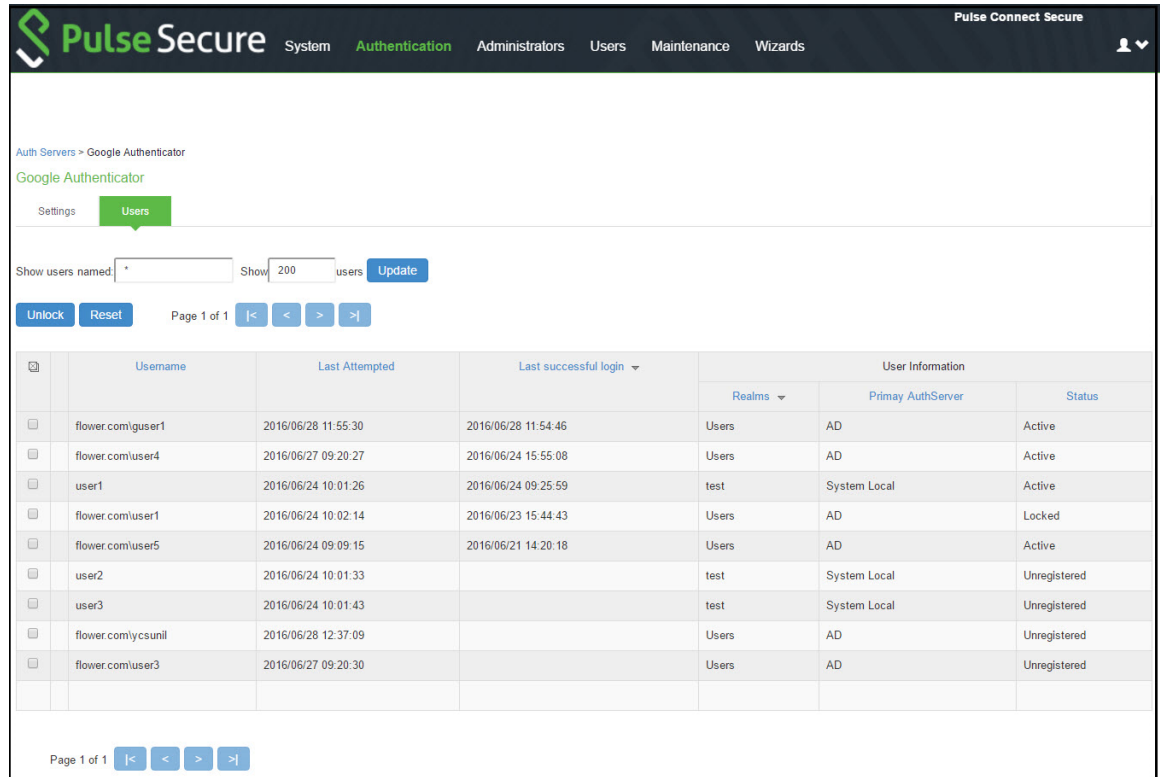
Pulse Secure System Authentication Administrators Users Maintenance Wizards

Pulse Connect Secure

Auth Servers > Google Authenticator

Google Authenticator

Settings Users

Show users named: * Show 200 users Update

Unlock Reset Page 1 of 1 |< < > >|

| | Username | Last Attempted | Last successful login | User Information | | |
|---|---|---|---|---|---|---|
| | | | | Realms | Primay AuthServer | Status |
| | flower.com\guser1 | 2016/06/28 11:55:30 | 2016/06/28 11:54:46 | Users | AD | Active |
| | flower.com\user4 | 2016/06/27 09:20:27 | 2016/06/24 15:55:08 | Users | AD | Active |
| | user1 | 2016/06/24 10:01:26 | 2016/06/24 09:25:59 | test | System Local | Active |
| | flower.com\user1 | 2016/06/24 10:02:14 | 2016/06/23 15:44:43 | Users | AD | Locked |
| | flower.com\user5 | 2016/06/24 09:09:15 | 2016/06/21 14:20:18 | Users | AD | Active |
| | user2 | 2016/06/24 10:01:33 | | test | System Local | Unregistered |
| | user3 | 2016/06/24 10:01:43 | | test | System Local | Unregistered |
| | flower.com\ycsunil | 2016/06/28 12:37:09 | | Users | AD | Unregistered |
| | flower.com\user3 | 2016/06/27 09:20:30 | | Users | AD | Unregistered |

Page 1 of 1 |< < > >|